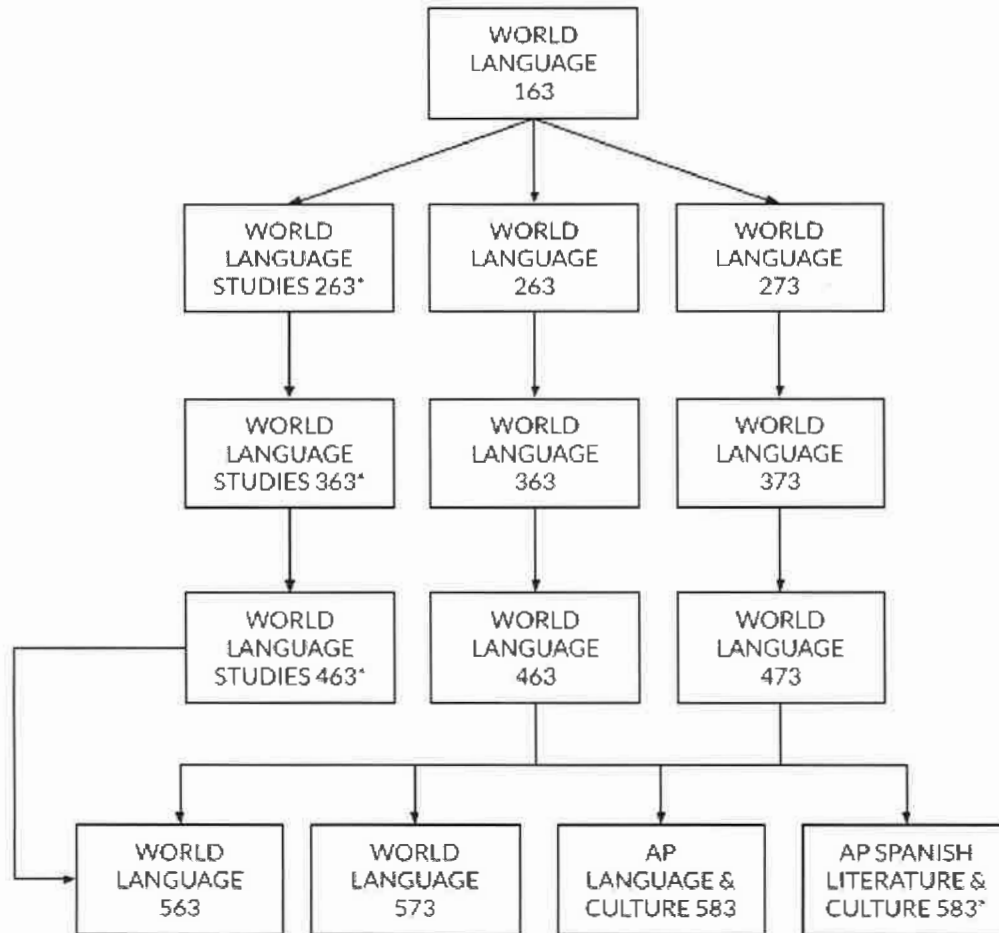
WORLD LANGUAGE 163

WORLD LANGUAGE STUDIES 263*

WORLD LANGUAGE 263

WORLD LANGUAGE 273

WORLD LANGUAGE STUDIES 363*

WORLD LANGUAGE 363

WORLD LANGUAGE 373

WORLD LANGUAGE STUDIES 463*

WORLD LANGUAGE 463

WORLD LANGUAGE 473

WORLD LANGUAGE 563

WORLD LANGUAGE 573

AP LANGUAGE & CULTURE 583

AP SPANISH LITERATURE & CULTURE 583*